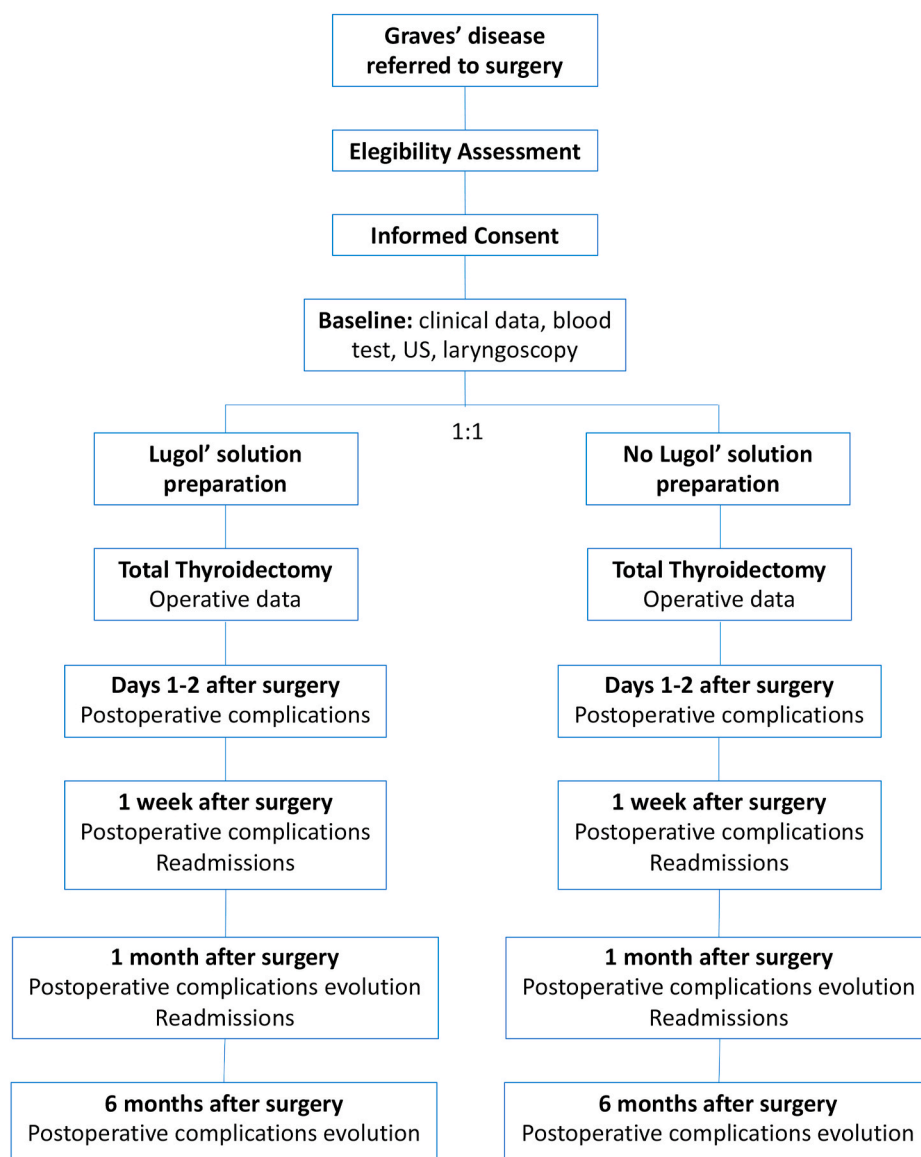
Graves' disease referred to surgery

Elegibility Assessment

Informed Consent

Baseline: clinical data, blood test, US, laryngoscopy

1:1

Lugol' solution preparation

Total Thyroidectomy
Operative data

Days 1-2 after surgery
Postoperative complications

1 week after surgery
Postoperative complications
Readmissions

1 month after surgery
Postoperative complications evolution
Readmissions

6 months after surgery
Postoperative complications evolution

No Lugol' solution preparation

Total Thyroidectomy
Operative data

Days 1-2 after surgery
Postoperative complications

1 week after surgery
Postoperative complications
Readmissions

1 month after surgery
Postoperative complications evolution
Readmissions

6 months after surgery
Postoperative complications evolution